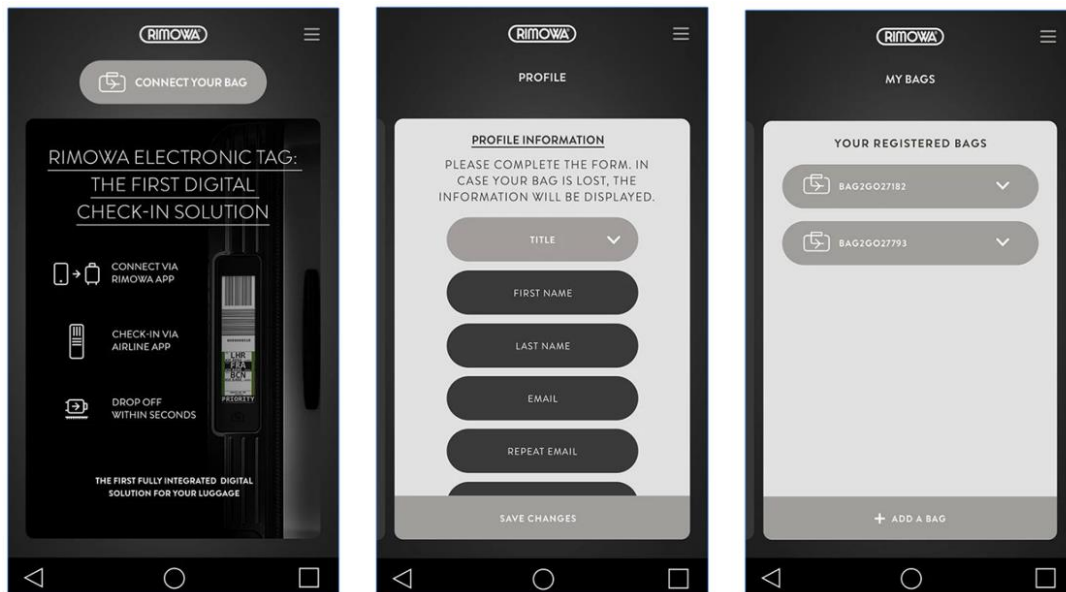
RIMOWA

CONNECT YOUR BAG

RIMOWA ELECTRONIC TAG: THE FIRST DIGITAL CHECK-IN SOLUTION

CONNECT VIA RIMOWA APP

CHECK-IN VIA AIRLINE APP

DROP OFF WITHIN SECONDS

LHR
BCN
PRIORITY

THE FIRST FULLY INTEGRATED DIGITAL SOLUTION FOR YOUR LUGGAGE

RIMOWA

PROFILE

PROFILE INFORMATION

PLEASE COMPLETE THE FORM. IN CASE YOUR BAG IS LOST, THE INFORMATION WILL BE DISPLAYED.

TITLE

FIRST NAME

LAST NAME

EMAIL

REPEAT EMAIL

SAVE CHANGES

RIMOWA

MY BAGS

YOUR REGISTERED BAGS

BAG2GO27182

BAG2GO27793

+ ADD A BAG